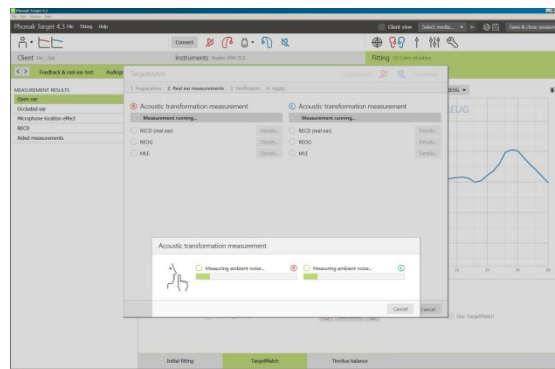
Phonak Target 4.3 File Fitting Help

Client view Select media... Save & close session

Connect

Client Dr., Qw

Instruments Audéo V90-312

Fitting

Feedback & real-ear test Audiogram

MEASUREMENT RESULTS
Open ear
Occluded ear
Microphone location effect
RECD
Aided measurements

TargetMatch

1 Preparation 2 Real ear measurements 3 Verification 4 Apply

Acoustic transformation measurement
Measurement running...
RECD (real ear) Details...
REOG Details...
MLE Details...

Acoustic transformation measurement
Measurement running...
RECD (real ear) Details...
REOG Details...
MLE Details...

REUG

Acoustic transformation measurement

Measuring ambient noise...
Measuring ambient noise...

Cancel
Cancel

Use TargetMatch

Initial fitting TargetMatch Tinnitus balance